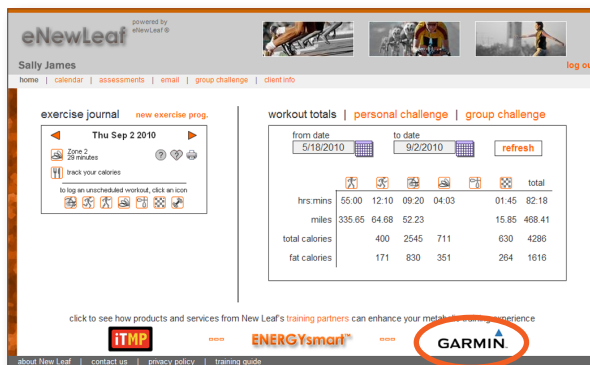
eNewLeaf powered by eNewLeaf®

Sally James

log ou

home | calendar | assessments | email | group challenge | client info

exercise journal new exercise prog.

Thu Sep 2 2010

Zone 2 29 minutes

track your calories

to log an unscheduled workout, click an icon

workout totals | personal challenge | group challenge

from date 5/18/2010

to date 9/2/2010

refresh

| | | | | | | | total |
|---|---|---|---|---|---|---|---|
| hrs:mins | 55:00 | 12:10 | 09:20 | 04:03 | | 01:45 | 82:18 |
| miles | 335.65 | 64.68 | 52.23 | | | 15.85 | 468.41 |
| total calories | | 400 | 2545 | 711 | | 630 | 4286 |
| fat calories | | 171 | 830 | 351 | | 264 | 1616 |

click to see how products and services from New Leaf's training partners can enhance your metab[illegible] experience

iTMP

ENERGYsmart™

GARMIN.

about New Leaf | contact us | privacy policy | training guide